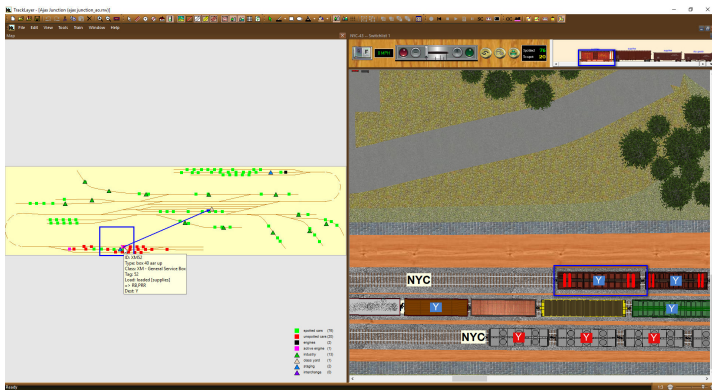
TrackLayer - [Ajax Junction (ajax junction_uo.mo)]

File Edit View Tools Train Windows Help

Map

NYC-01 — Switchlist 1

Spotted 74
To spot 88

ID: 35452
Type: box 40 ast up
Class: XM - General Service Box
Tag: 12
Load: loaded (supplies)
-> RILPRR
Dest: Y

NYC

Y

Y

Y

NYC

Y

Y

Y

spotted cars (78)
unspotted cars (39)
engines (4)
active engine (1)
industry (13)
class yard (1)
staging (2)
interchange (0)

Ready